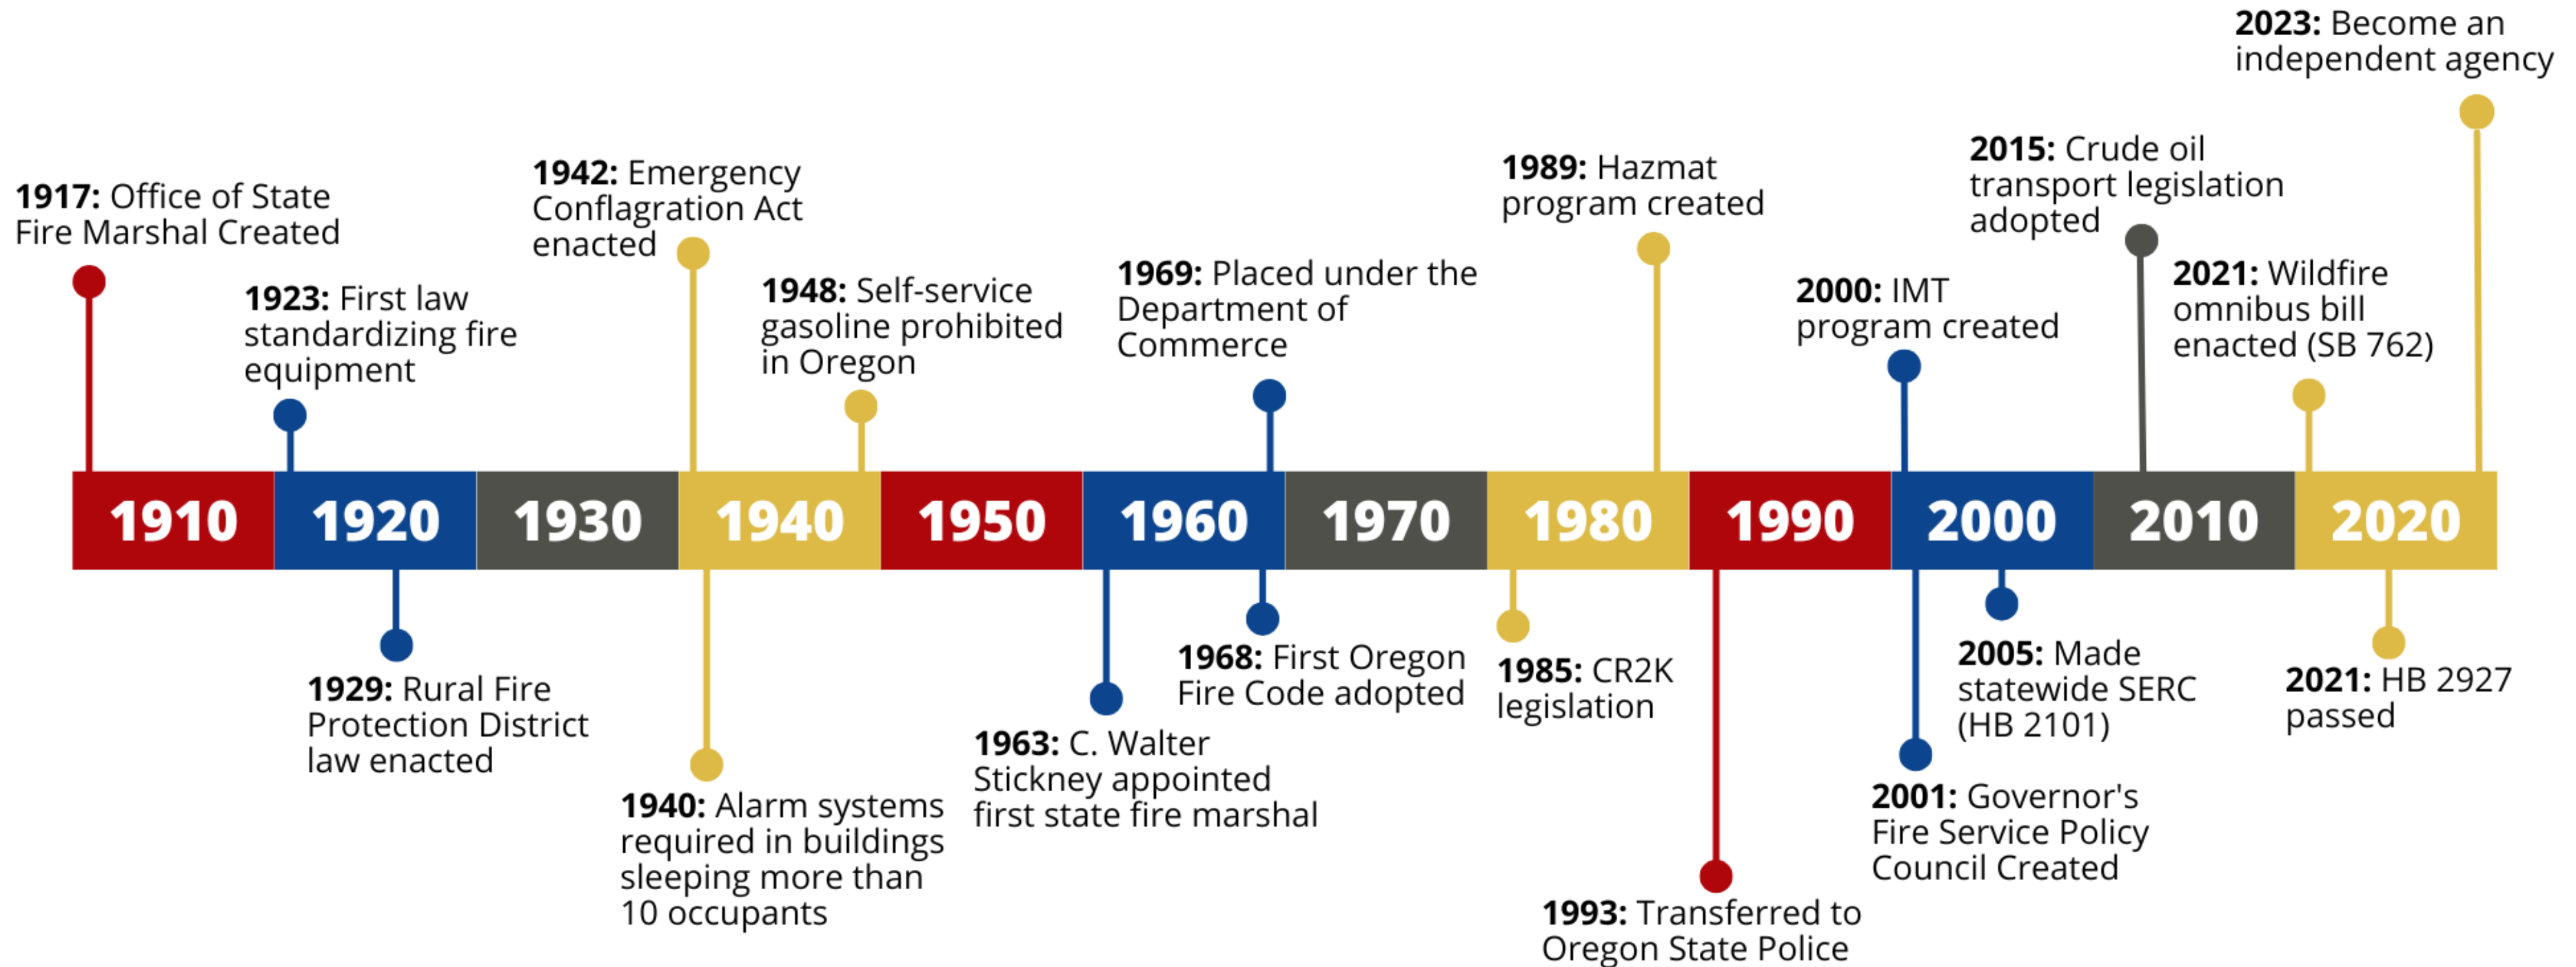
2023: Become an independent agency

1917: Office of State Fire Marshal Created

1942: Emergency Conflagration Act enacted

1989: Hazmat program created

2015: Crude oil transport legislation adopted

1923: First law standardizing fire equipment

1948: Self-service gasoline prohibited in Oregon

1969: Placed under the Department of Commerce

2000: IMT program created

2021: Wildfire omnibus bill enacted (SB 762)

| 1910 | 1920 | 1930 | 1940 | 1950 | 1960 | 1970 | 1980 | 1990 | 2000 | 2010 | 2020 |
|---|---|---|---|---|---|---|---|---|---|---|---|

1929: Rural Fire Protection District law enacted

1940: Alarm systems required in buildings sleeping more than 10 occupants

1963: C. Walter Stickney appointed first state fire marshal

1968: First Oregon Fire Code adopted

1985: CR2K legislation

1993: Transferred to Oregon State Police

2001: Governor's Fire Service Policy Council Created

2005: Made statewide SERC (HB 2101)

2021: HB 2927 passed